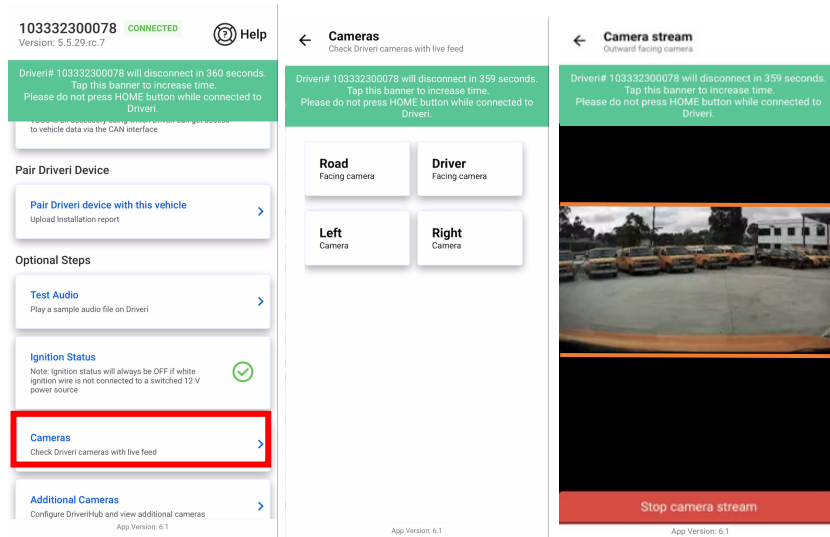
103332300078 CONNECTED
Version: 5.5.29.rc.7
Help

Driveri# 103332300078 will disconnect in 360 seconds. Tap this banner to increase time. Please do not press HOME button while connected to Driveri.

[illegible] to vehicle data via the CAN interface

Pair Driveri Device

Pair Driveri device with this vehicle
Upload Installation report

Optional Steps

Test Audio
Play a sample audio file on Driveri

Ignition Status
Note: Ignition status will always be OFF if white ignition wire is not connected to a switched 12 V power source

Cameras
Check Driveri cameras with live feed

Additional Cameras
Configure DriveriHub and view additional cameras

App Version: 6.1

Cameras
Check Driveri cameras with live feed

Driveri# 103332300078 will disconnect in 359 seconds. Tap this banner to increase time. Please do not press HOME button while connected to Driveri.

Road
Facing camera

Driver
Facing camera

Left
Camera

Right
Camera

App Version: 6.1

Camera stream
Outward facing camera

Driveri# 103332300078 will disconnect in 359 seconds. Tap this banner to increase time. Please do not press HOME button while connected to Driveri.

Stop camera stream

App Version: 6.1